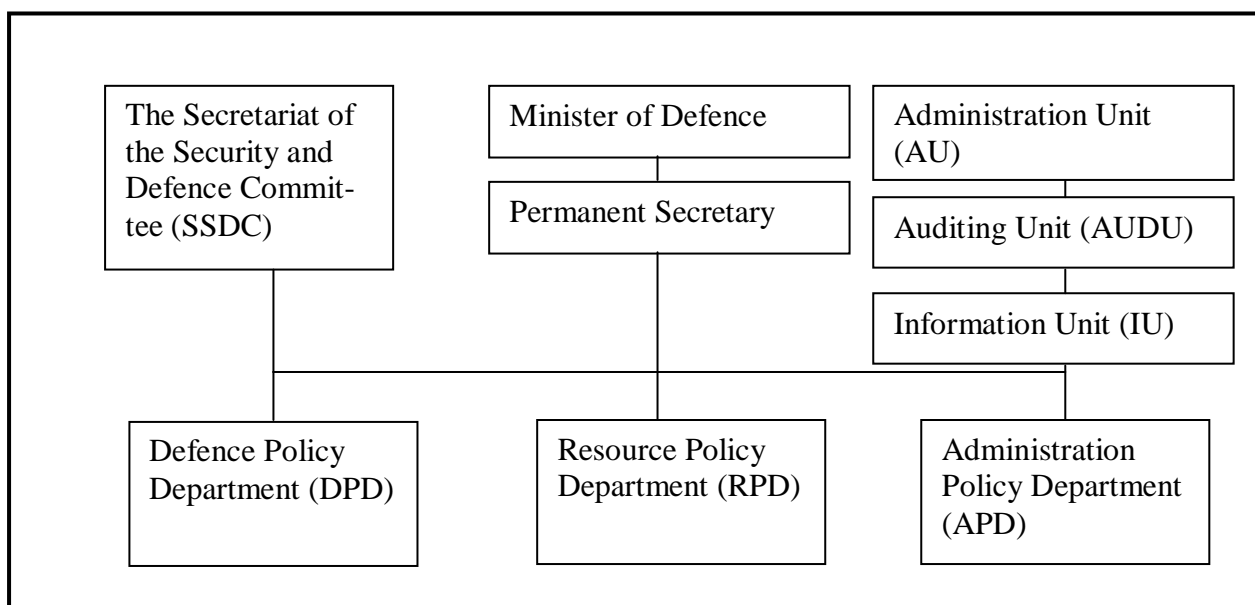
The Secretariat of the Security and Defence Committee (SSDC)

Minister of Defence

Permanent Secretary

Administration Unit (AU)

Auditing Unit (AUDU)

Information Unit (IU)

Defence Policy Department (DPD)

Resource Policy Department (RPD)

Administration Policy Department (APD)